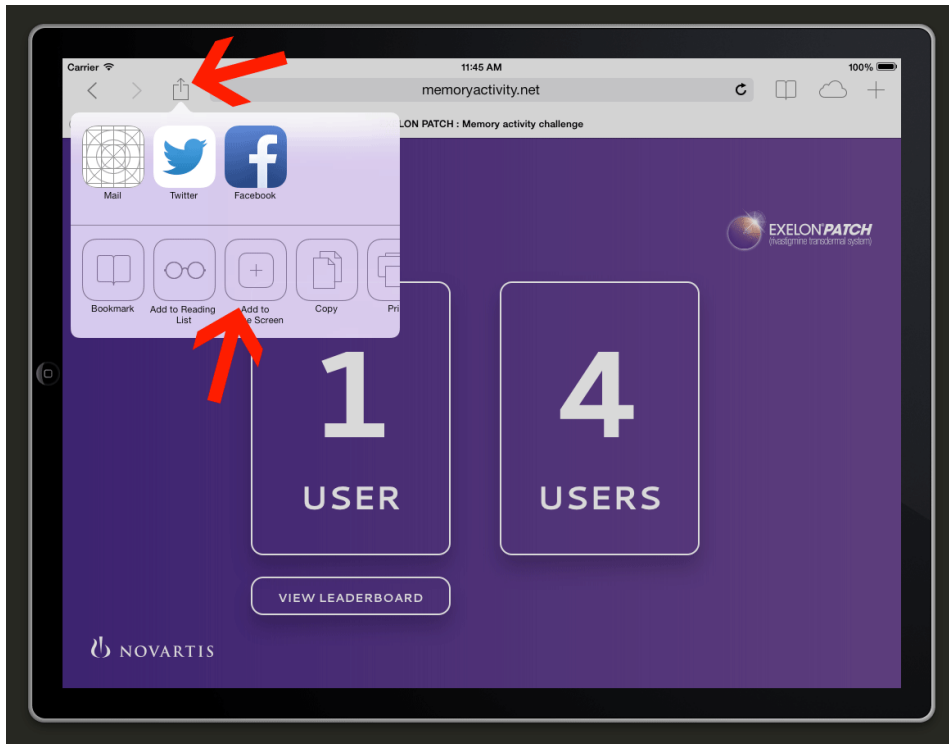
Carrier
11:45 AM
100%
memoryactivity.net
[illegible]LON PATCH : Memory activity challenge

Mail
Twitter
Facebook

Bookmark
Add to Reading List
Add to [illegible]e Screen
Copy
Pri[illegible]

EXELON PATCH
(rivastigmine transdermal system)

1
USER

4
USERS

VIEW LEADERBOARD

NOVARTIS